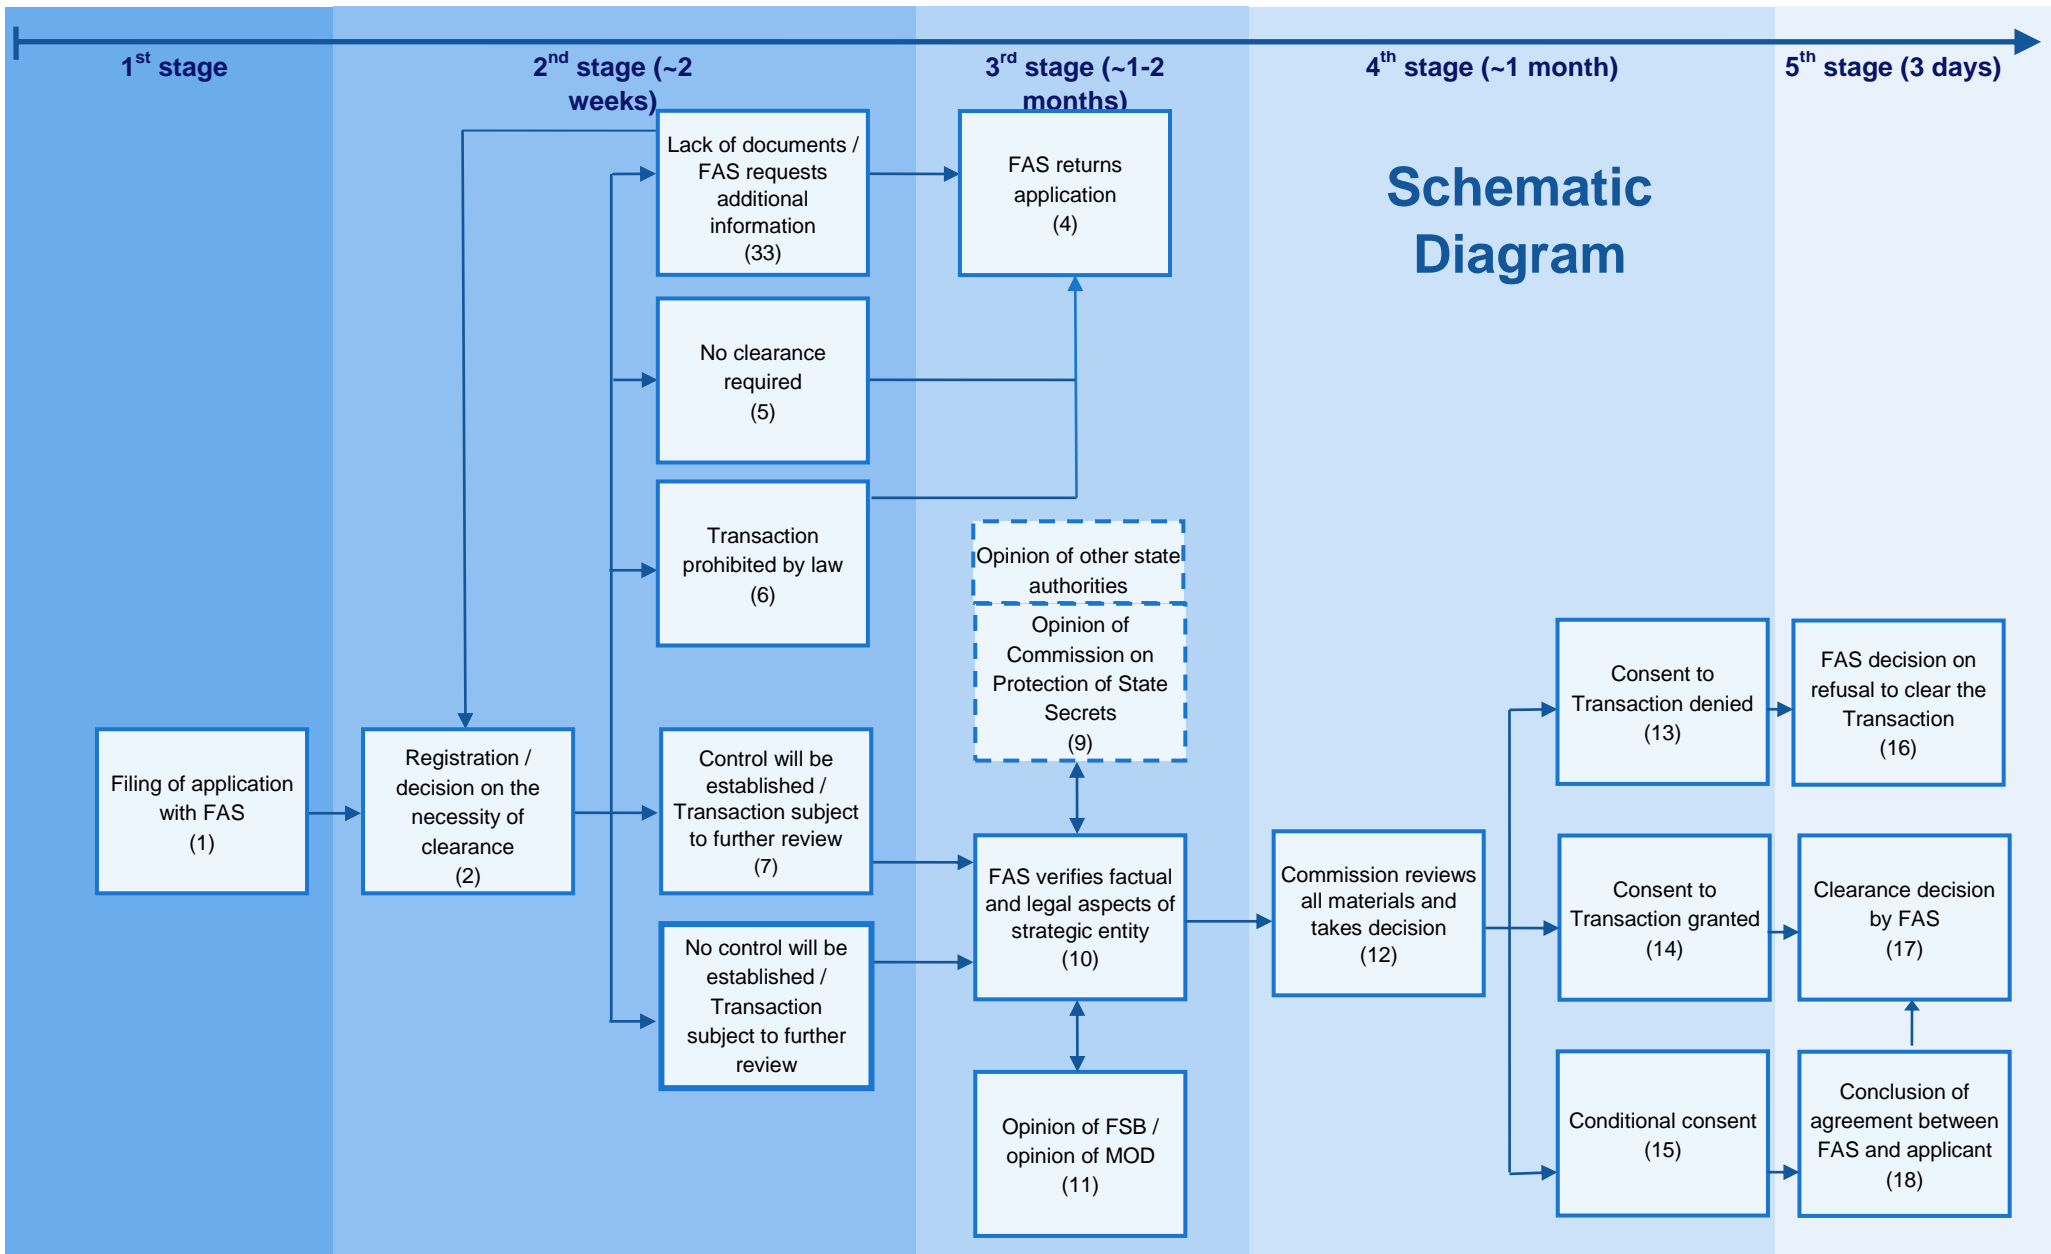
1$^{st}$ stage

2$^{nd}$ stage (~2 weeks)

3$^{rd}$ stage (~1-2 months)

4$^{th}$ stage (~1 month)

5$^{th}$ stage (3 days)

Schematic Diagram

Lack of documents / FAS requests additional information (33)

FAS returns application (4)

No clearance required (5)

Transaction prohibited by law (6)

Opinion of other state authorities

Opinion of Commission on Protection of State Secrets (9)

Filing of application with FAS (1)

Registration / decision on the necessity of clearance (2)

Control will be established / Transaction subject to further review (7)

No control will be established / Transaction subject to further review

FAS verifies factual and legal aspects of strategic entity (10)

Opinion of FSB / opinion of MOD (11)

Commission reviews all materials and takes decision (12)

Consent to Transaction denied (13)

FAS decision on refusal to clear the Transaction (16)

Consent to Transaction granted (14)

Clearance decision by FAS (17)

Conditional consent (15)

Conclusion of agreement between FAS and applicant (18)